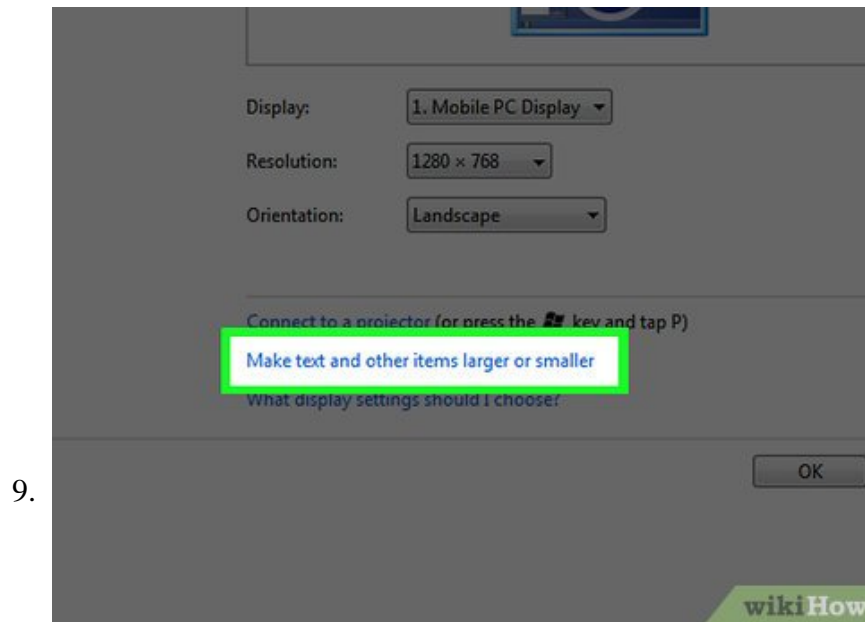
9.

Display: 1. Mobile PC Display

Resolution: 1280 × 768

Orientation: Landscape

Connect to a projector (or press the key and tap P)

Make text and other items larger or smaller

What display settings should I choose?

OK

wikiHow